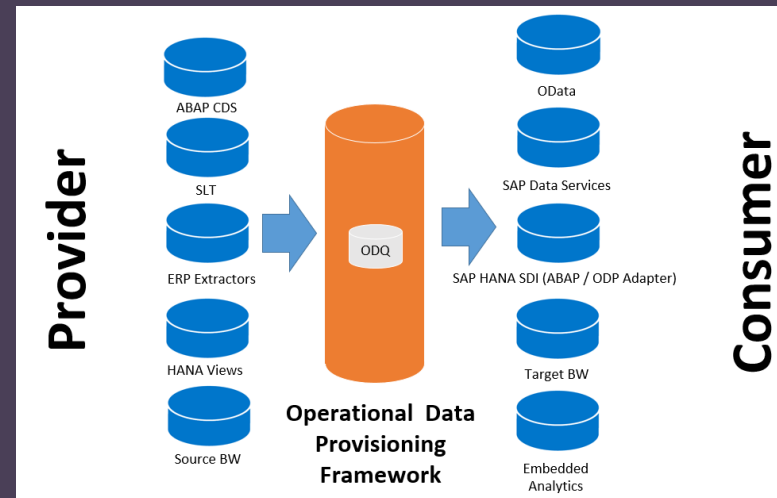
Provider

ABAP CDS

SLT

ERP Extractors

HANA Views

Source BW

ODQ

Operational Data Provisioning Framework

OData

SAP Data Services

SAP HANA SDI (ABAP / ODP Adapter)

Target BW

Embedded Analytics

Consumer